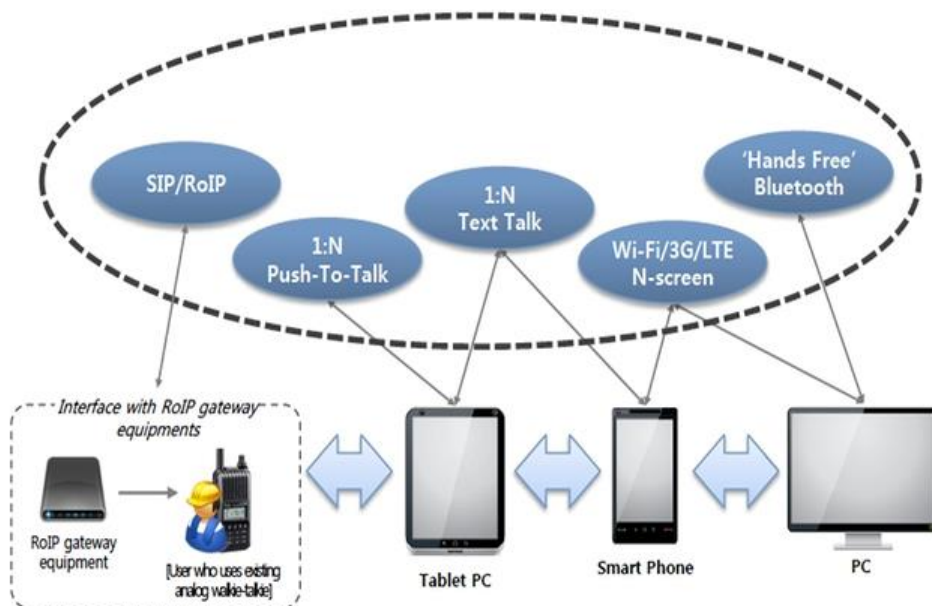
SIP/RoIP

1:N
Push-To-Talk

1:N
Text Talk

Wi-Fi/3G/LTE
N-screen

'Hands Free'
Bluetooth

Interface with RoIP gateway equipments

RoIP gateway equipment

[User who uses existing analog walkie-talkie]

Tablet PC

Smart Phone

PC